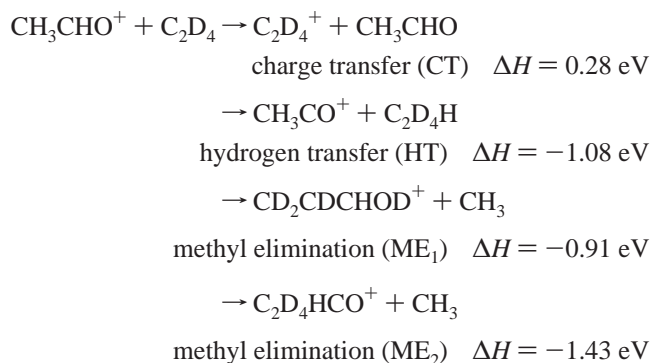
$CH_3CHO^+ + C_2D_4 \rightarrow C_2D_4{}^+ + CH_3CHO$

charge transfer (CT) $\Delta H = 0.28$ eV

$\rightarrow CH_3CO^+ + C_2D_4H$

hydrogen transfer (HT) $\Delta H = -1.08$ eV

$\rightarrow CD_2CDCHOD^+ + CH_3$

methyl elimination (ME$_1$) $\Delta H = -0.91$ eV

$\rightarrow C_2D_4HCO^+ + CH_3$

methyl elimination (ME$_2$) $\Delta H = -1.43$ eV